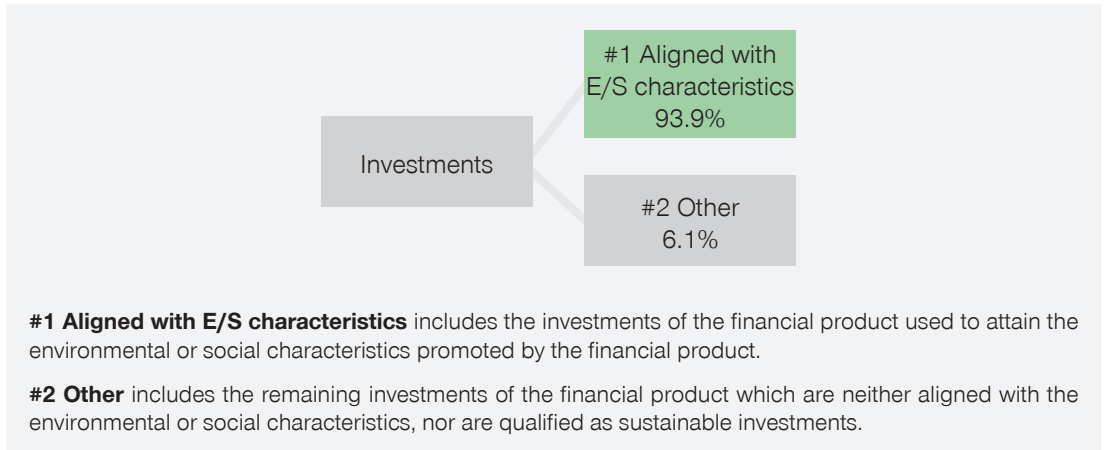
Investments

#1 Aligned with E/S characteristics 93.9%

#2 Other 6.1%

**#1 Aligned with E/S characteristics** includes the investments of the financial product used to attain the environmental or social characteristics promoted by the financial product.

**#2 Other** includes the remaining investments of the financial product which are neither aligned with the environmental or social characteristics, nor are qualified as sustainable investments.